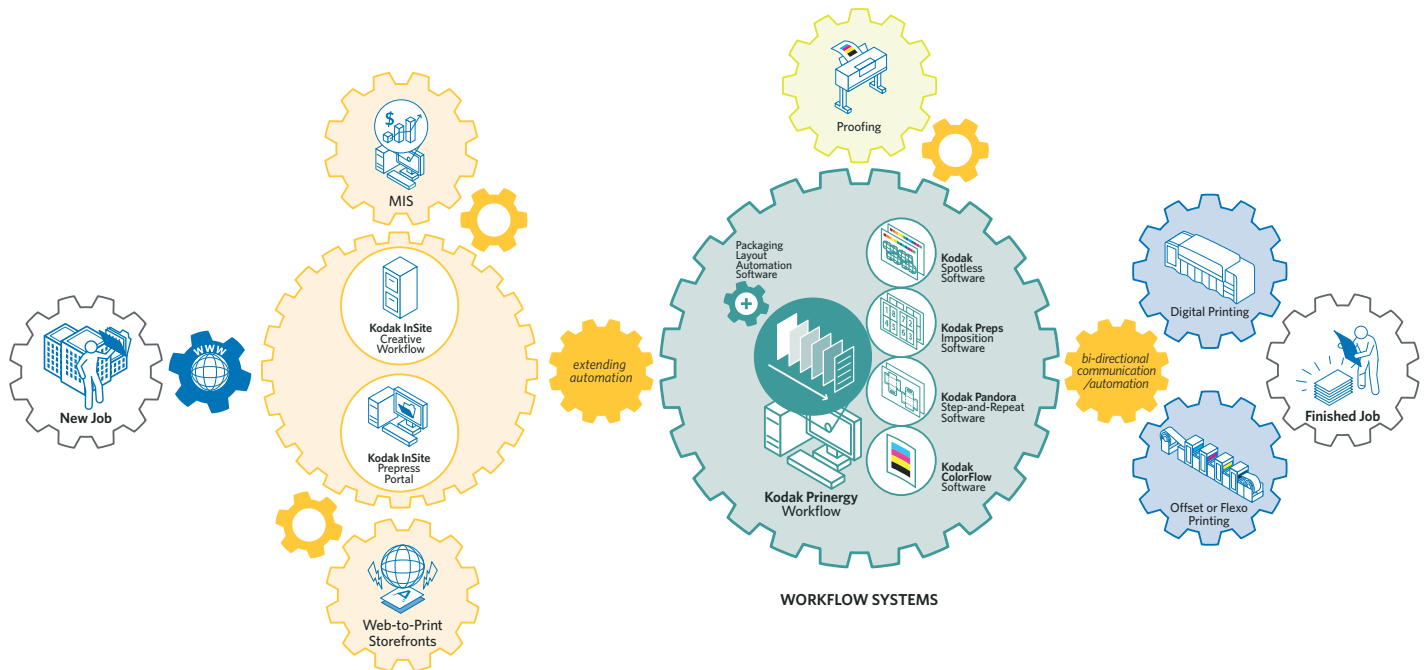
New Job

WWW

MIS

Kodak InSite Creative Workflow

Kodak InSite Prepress Portal

Web-to-Print Storefronts

extending automation

Proofing

Packaging Layout Automation Software

Kodak Spotless Software

Kodak Preps Imposition Software

Kodak Pandora Step-and-Repeat Software

Kodak ColorFlow Software

Kodak Prinergy Workflow

WORKFLOW SYSTEMS

bi-directional communication /automation

Digital Printing

Finished Job

Offset or Flexo Printing